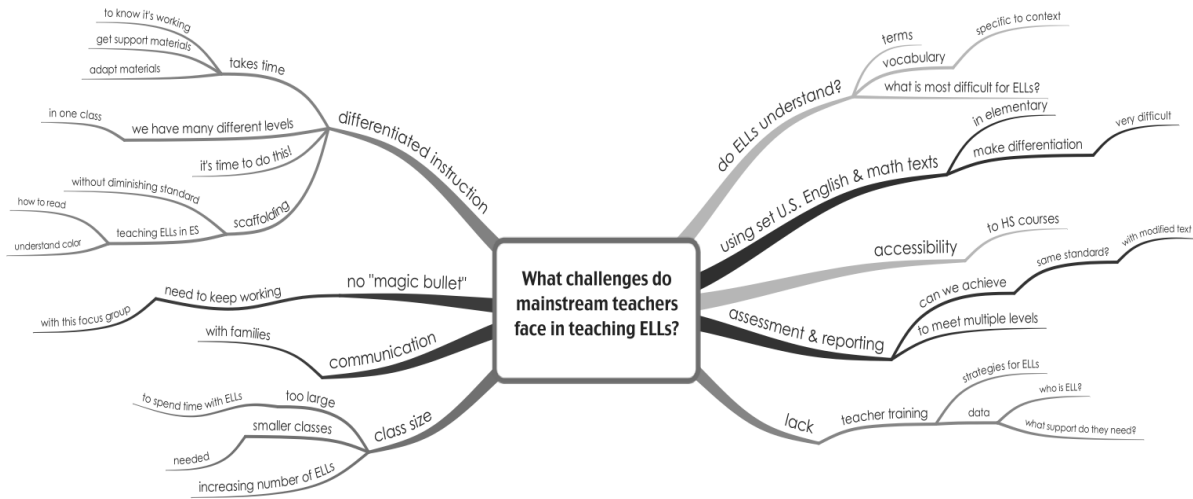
What challenges do mainstream teachers face in teaching ELLs?

differentiated instruction
takes time
to know it's working
get support materials
adapt materials
we have many different levels
in one class
it's time to do this!
scaffolding
without diminishing standard
teaching ELLs in ES
how to read
understand color

no "magic bullet"
need to keep working
with this focus group

communication
with families

class size
too large
to spend time with ELLs
smaller classes
needed
increasing number of ELLs

do ELLs understand?
terms
vocabulary
specific to context
what is most difficult for ELLs?

using set U.S. English & math texts
in elementary
make differentiation
very difficult

accessibility
to HS courses

assessment & reporting
can we achieve
same standard?
with modified text
to meet multiple levels

lack
teacher training
strategies for ELLs
data
who is ELL?
what support do they need?